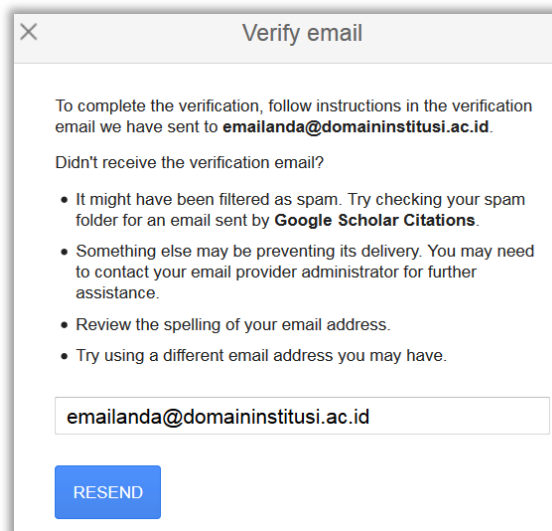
×

Verify email

To complete the verification, follow instructions in the verification email we have sent to **emailanda@domaininstitusi.ac.id**.

Didn't receive the verification email?

- It might have been filtered as spam. Try checking your spam folder for an email sent by **Google Scholar Citations**.
- Something else may be preventing its delivery. You may need to contact your email provider administrator for further assistance.
- Review the spelling of your email address.
- Try using a different email address you may have.

emailanda@domaininstitusi.ac.id

RESEND